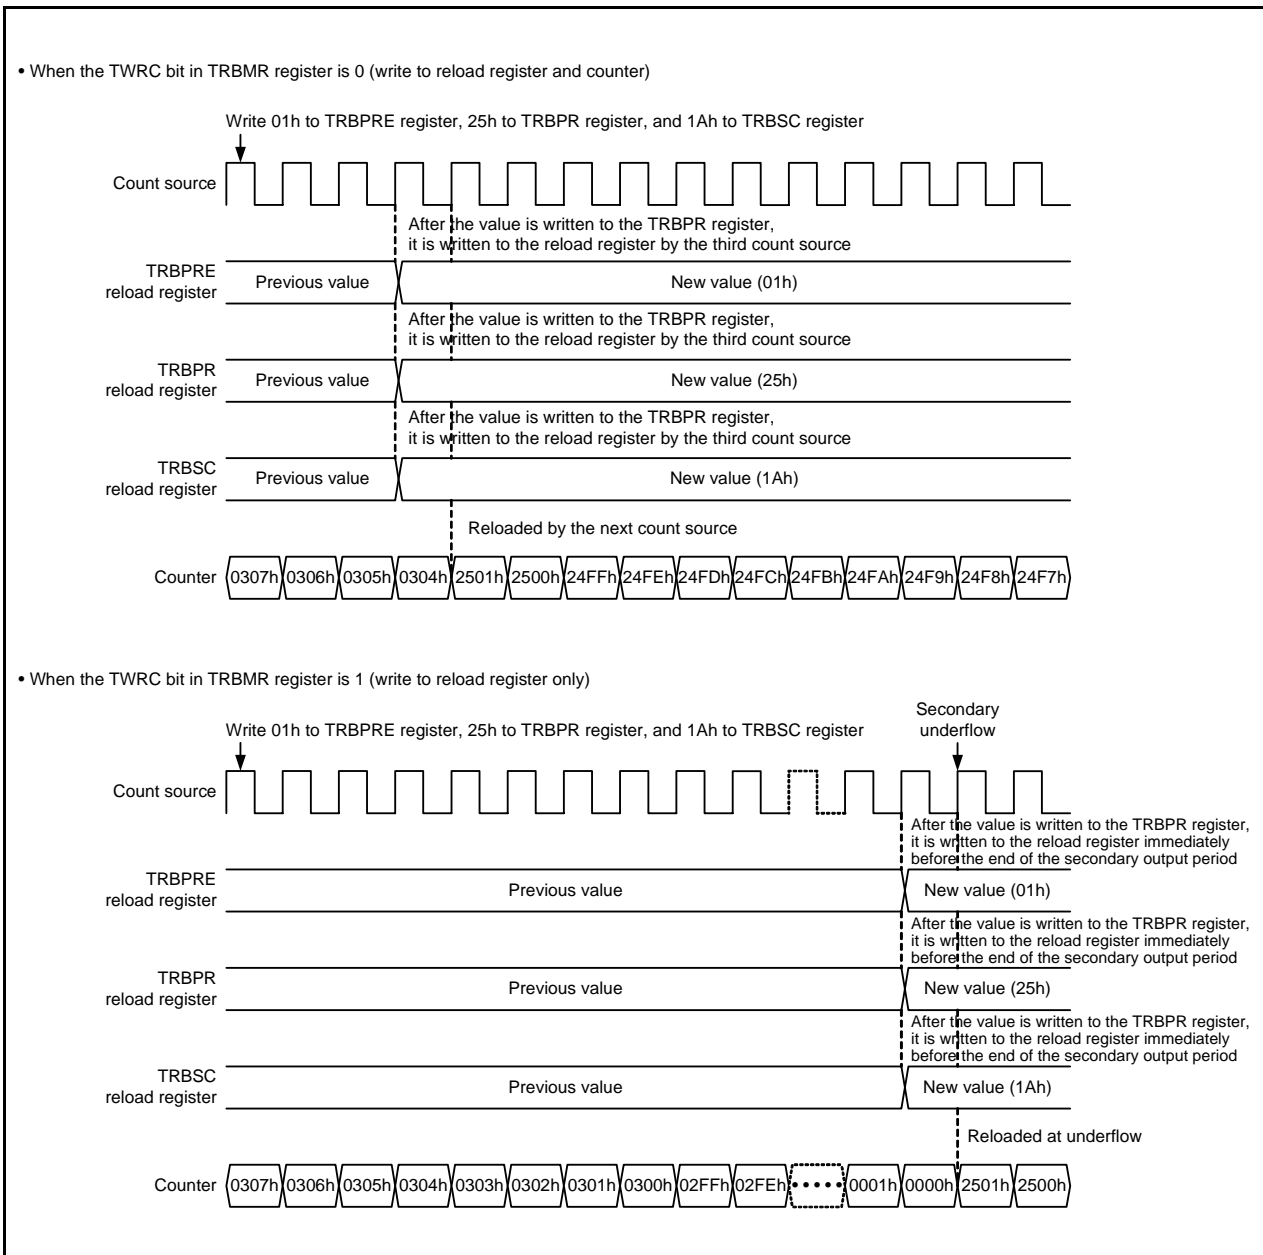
• When the TWRC bit in TRBMR register is 0 (write to reload register and counter)

Write 01h to TRBPRE register, 25h to TRBPR register, and 1Ah to TRBSC register

Count source

After the value is written to the TRBPR register, it is written to the reload register by the third count source

TRBPRE reload register
Previous value
New value (01h)

After the value is written to the TRBPR register, it is written to the reload register by the third count source

TRBPR reload register
Previous value
New value (25h)

After the value is written to the TRBPR register, it is written to the reload register by the third count source

TRBSC reload register
Previous value
New value (1Ah)

Reloaded by the next count source

Counter 0307h 0306h 0305h 0304h 2501h 2500h 24FFh 24FEh 24FDh 24FCh 24FBh 24FAh 24F9h 24F8h 24F7h

• When the TWRC bit in TRBMR register is 1 (write to reload register only)

Write 01h to TRBPRE register, 25h to TRBPR register, and 1Ah to TRBSC register

Secondary underflow

Count source

After the value is written to the TRBPR register, it is written to the reload register immediately before the end of the secondary output period

TRBPRE reload register
Previous value
New value (01h)

After the value is written to the TRBPR register, it is written to the reload register immediately before the end of the secondary output period

TRBPR reload register
Previous value
New value (25h)

After the value is written to the TRBPR register, it is written to the reload register immediately before the end of the secondary output period

TRBSC reload register
Previous value
New value (1Ah)

Reloaded at underflow

Counter 0307h 0306h 0305h 0304h 0303h 0302h 0301h 0300h 02FFh 02FEh • • • • 0001h 0000h 2501h 2500h